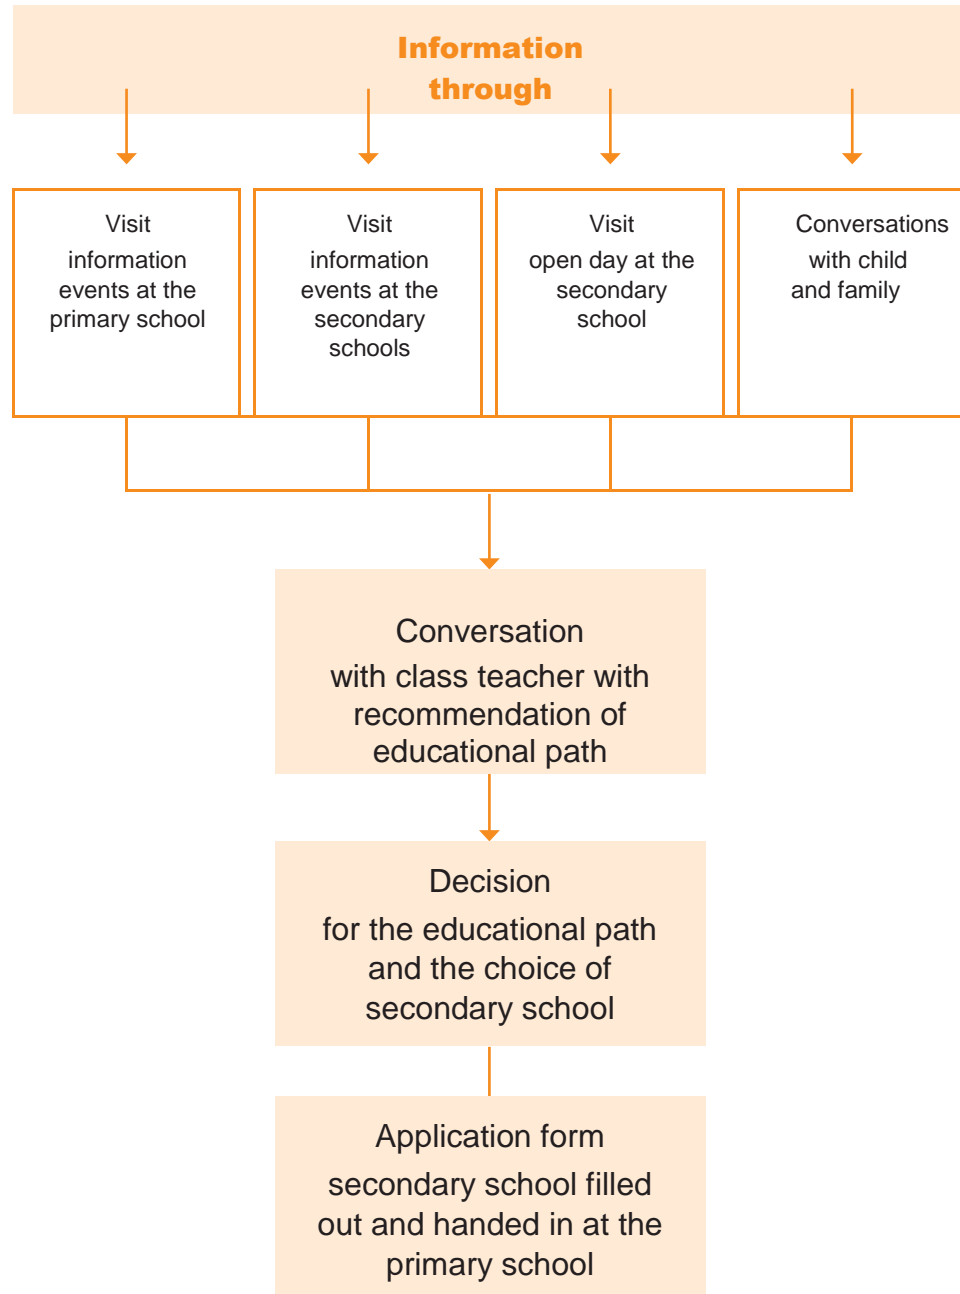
Information through

Visit information events at the primary school

Visit information events at the secondary schools

Visit open day at the secondary school

Conversations with child and family

Conversation with class teacher with recommendation of educational path

Decision for the educational path and the choice of secondary school

Application form secondary school filled out and handed in at the primary school